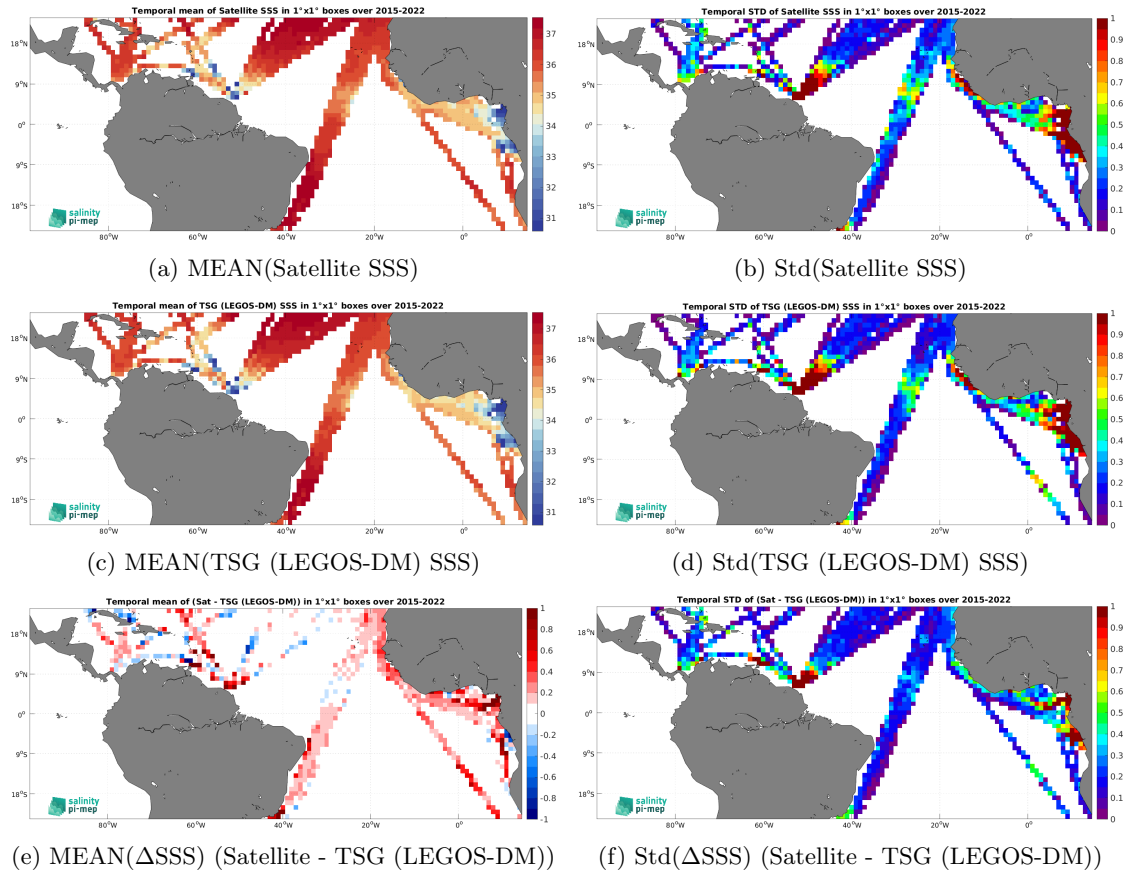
Temporal mean of Satellite SSS in 1°x1° boxes over 2015-2022

18°N
9°N
0°
9°S
18°S
80°W 60°W 40°W 20°W 0°

37
36
35
34
33
32
31

salinity pi-mep

(a) MEAN(Satellite SSS)

Temporal STD of Satellite SSS in 1°x1° boxes over 2015-2022

18°N
9°N
0°
9°S
18°S
80°W 60°W 40°W 20°W 0°

1
0.9
0.8
0.7
0.6
0.5
0.4
0.3
0.2
0.1
0

salinity pi-mep

(b) Std(Satellite SSS)

Temporal mean of TSG (LEGOS-DM) SSS in 1°x1° boxes over 2015-2022

18°N
9°N
0°
9°S
18°S
80°W 60°W 40°W 20°W 0°

37
36
35
34
33
32
31

salinity pi-mep

(c) MEAN(TSG (LEGOS-DM) SSS)

Temporal STD of TSG (LEGOS-DM) SSS in 1°x1° boxes over 2015-2022

18°N
9°N
0°
9°S
18°S
80°W 60°W 40°W 20°W 0°

1
0.9
0.8
0.7
0.6
0.5
0.4
0.3
0.2
0.1
0

salinity pi-mep

(d) Std(TSG (LEGOS-DM) SSS)

Temporal mean of (Sat - TSG (LEGOS-DM)) in 1°x1° boxes over 2015-2022

18°N
9°N
0°
9°S
18°S
80°W 60°W 40°W 20°W 0°

1
0.8
0.6
0.4
0.2
0
-0.2
-0.4
-0.6
-0.8
-1

salinity pi-mep

(e) MEAN(ΔSSS) (Satellite - TSG (LEGOS-DM))

Temporal STD of (Sat - TSG (LEGOS-DM)) in 1°x1° boxes over 2015-2022

18°N
9°N
0°
9°S
18°S
80°W 60°W 40°W 20°W 0°

1
0.9
0.8
0.7
0.6
0.5
0.4
0.3
0.2
0.1
0

salinity pi-mep

(f) Std(ΔSSS) (Satellite - TSG (LEGOS-DM))